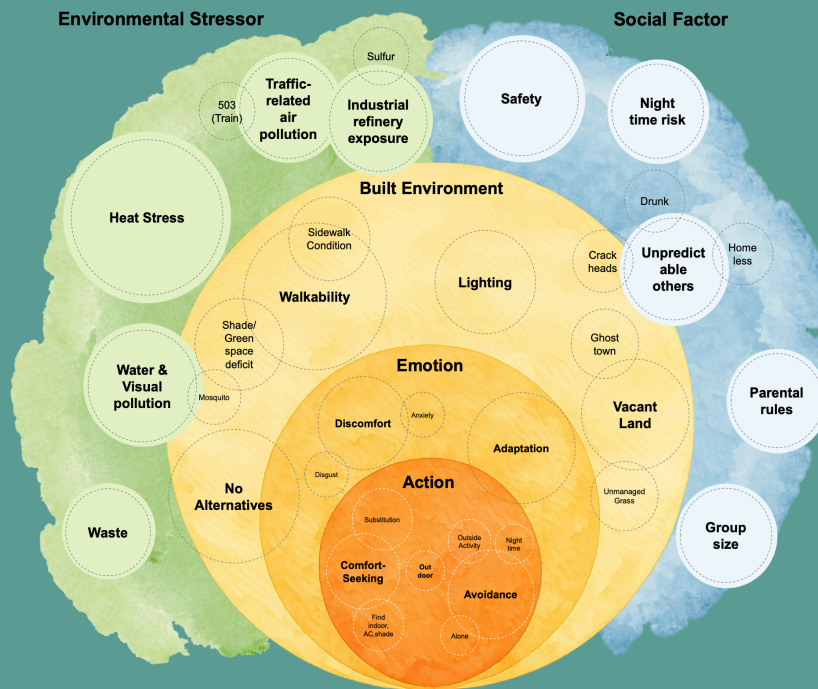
Environmental Stressor

Social Factor

Sulfur

503 (Train)

Traffic-related air pollution

Industrial refinery exposure

Safety

Night time risk

Heat Stress

Built Environment

Drunk

Sidewalk Condition

Walkability

Lighting

Crack heads

Unpredictable others

Home less

Shade/ Green space deficit

Ghost town

Water & Visual pollution

Mosquito

Emotion

Vacant Land

Parental rules

Discomfort

Anxiety

Adaptation

Disgust

No Alternatives

Action

Unmanaged Grass

Waste

Substitution

Outside Activity

Night time

Group size

Comfort-Seeking

Out door

Avoidance

Find indoor, AC,shade

Alone